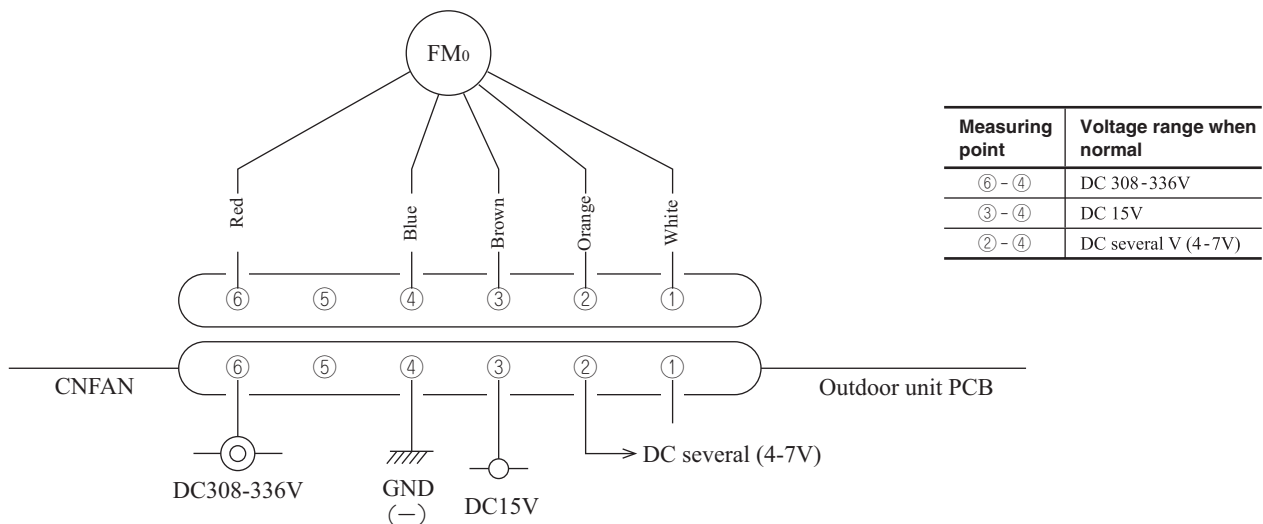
$FM_0$

Red

Blue

Brown

Orange

White

⑥ ⑤ ④ ③ ② ①

CNFAN

⑥ ⑤ ④ ③ ② ①

Outdoor unit PCB

DC308-336V

GND (−)

DC15V

DC several (4-7V)

| Measuring point | Voltage range when normal |
|---|---|
| ⑥ - ④ | DC 308 - 336V |
| ③ - ④ | DC 15V |
| ② - ④ | DC several V (4 - 7V) |